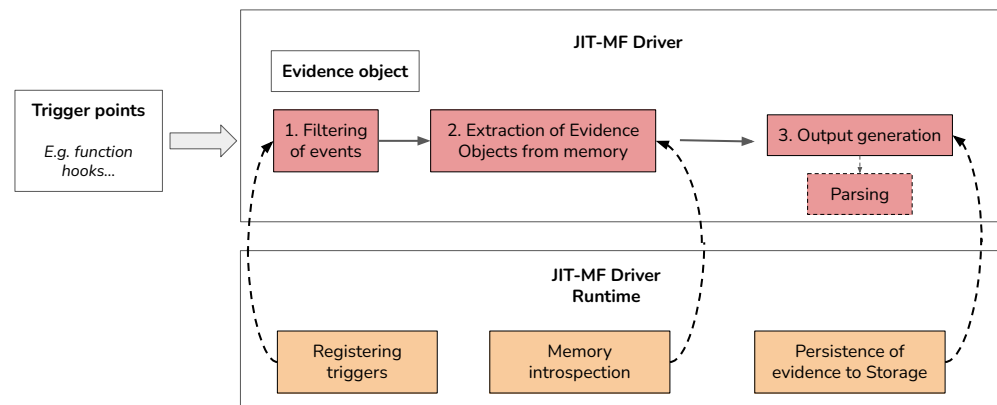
Trigger points

E.g. function hooks...

JIT-MF Driver

Evidence object

1. Filtering of events

2. Extraction of Evidence Objects from memory

3. Output generation

Parsing

JIT-MF Driver Runtime

Registering triggers

Memory introspection

Persistence of evidence to Storage